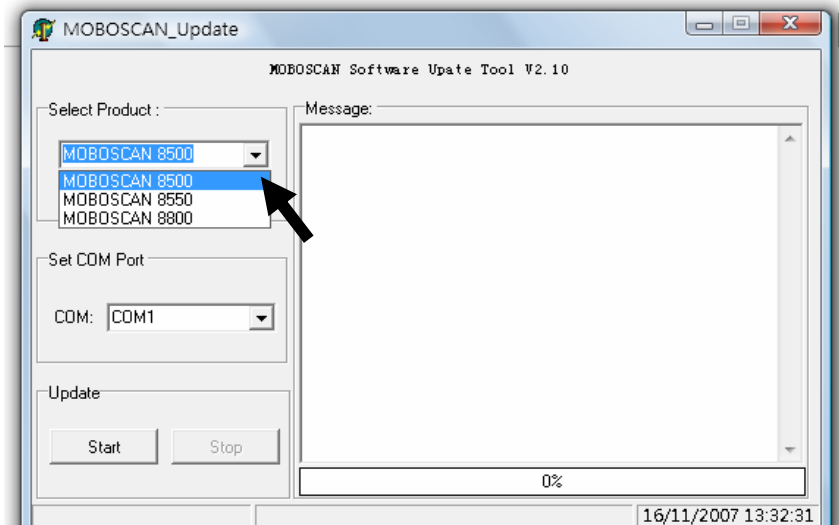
MOBOSCAN_Update

MOBOSCAN Software Upate Tool V2.10

Select Product :

MOBOSCAN 8500

MOBOSCAN 8500
MOBOSCAN 8550
MOBOSCAN 8800

Message:

Set COM Port

COM: COM1

Update

Start

Stop

0%

16/11/2007 13:32:31